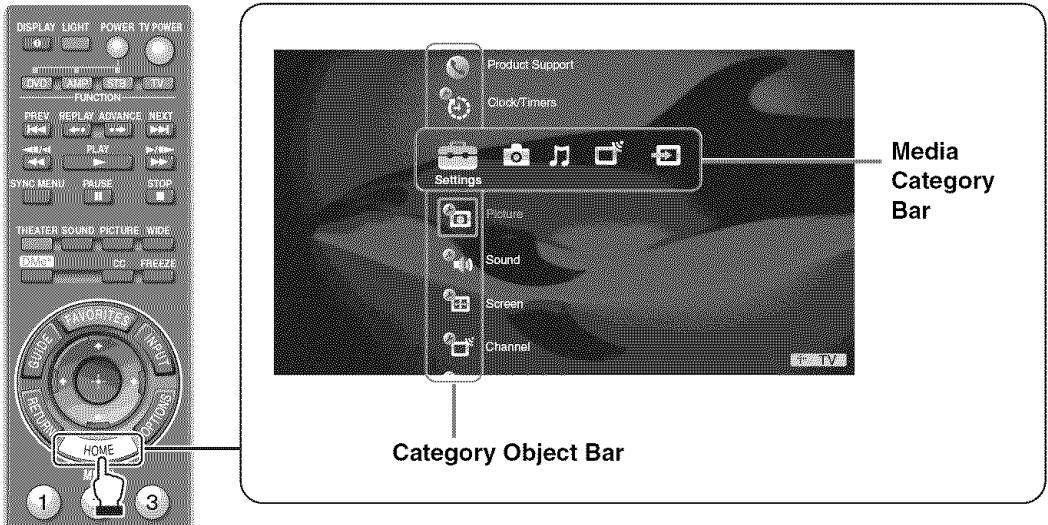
DISPLAY LIGHT POWER TV POWER

DVD AMP STB TV

FUNCTION

PREV REPLAY ADVANCE NEXT

PLAY

SYNC MENU PAUSE STOP

THEATER SOUND PICTURE WIDE

DMe CC FREEZE

GUIDE FAVORITES INPUT

RETURN OPTIONS

HOME

1 3

Product Support

Clock/Timers

Settings

Picture

Sound

Screen

Channel

TV

Media Category Bar

Category Object Bar